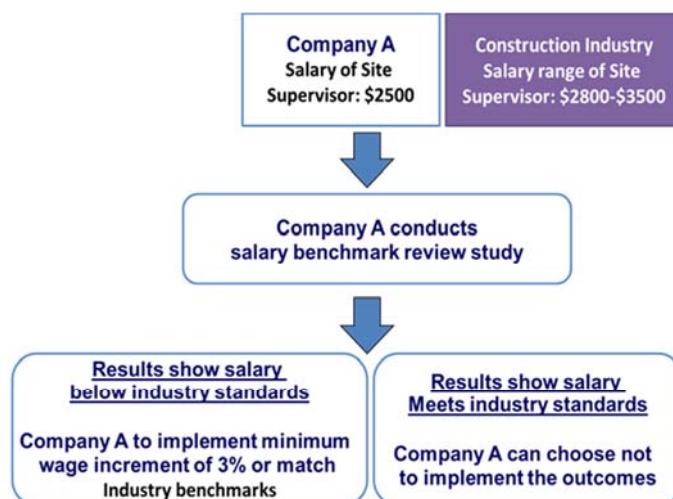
Company A
Salary of Site
Supervisor: $2500

Construction Industry
Salary range of Site
Supervisor: $2800-$3500

Company A conducts
salary benchmark review study

Results show salary
below industry standards

Company A to implement minimum wage increment of 3% or match Industry benchmarks

Results show salary
Meets industry standards

Company A can choose not to implement the outcomes